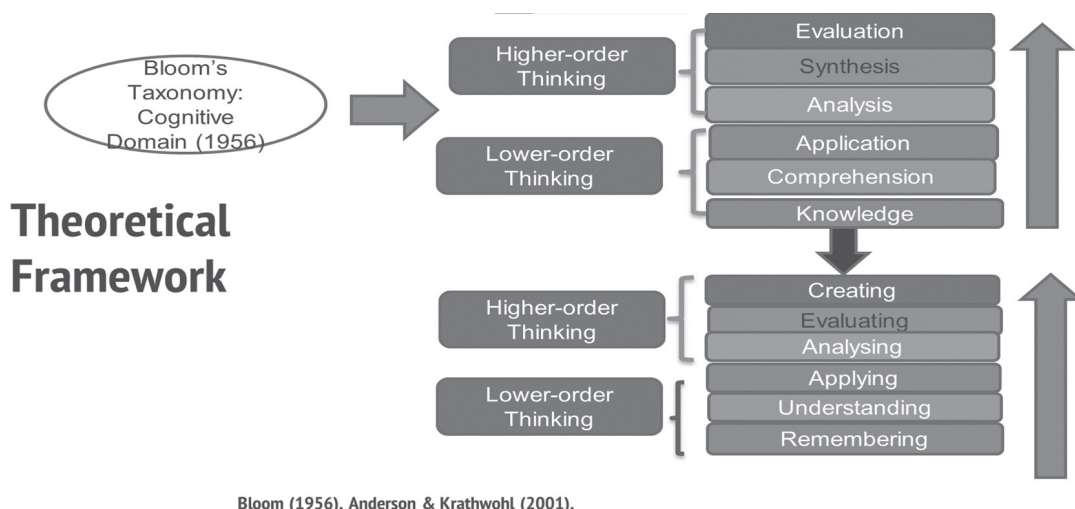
Bloom's Taxonomy: Cognitive Domain (1956)

Theoretical Framework

Higher-order Thinking

Evaluation

Synthesis

Analysis

Lower-order Thinking

Application

Comprehension

Knowledge

Higher-order Thinking

Creating

Evaluating

Analysing

Lower-order Thinking

Applying

Understanding

Remembering

Bloom (1956), Anderson & Krathwohl (2001).